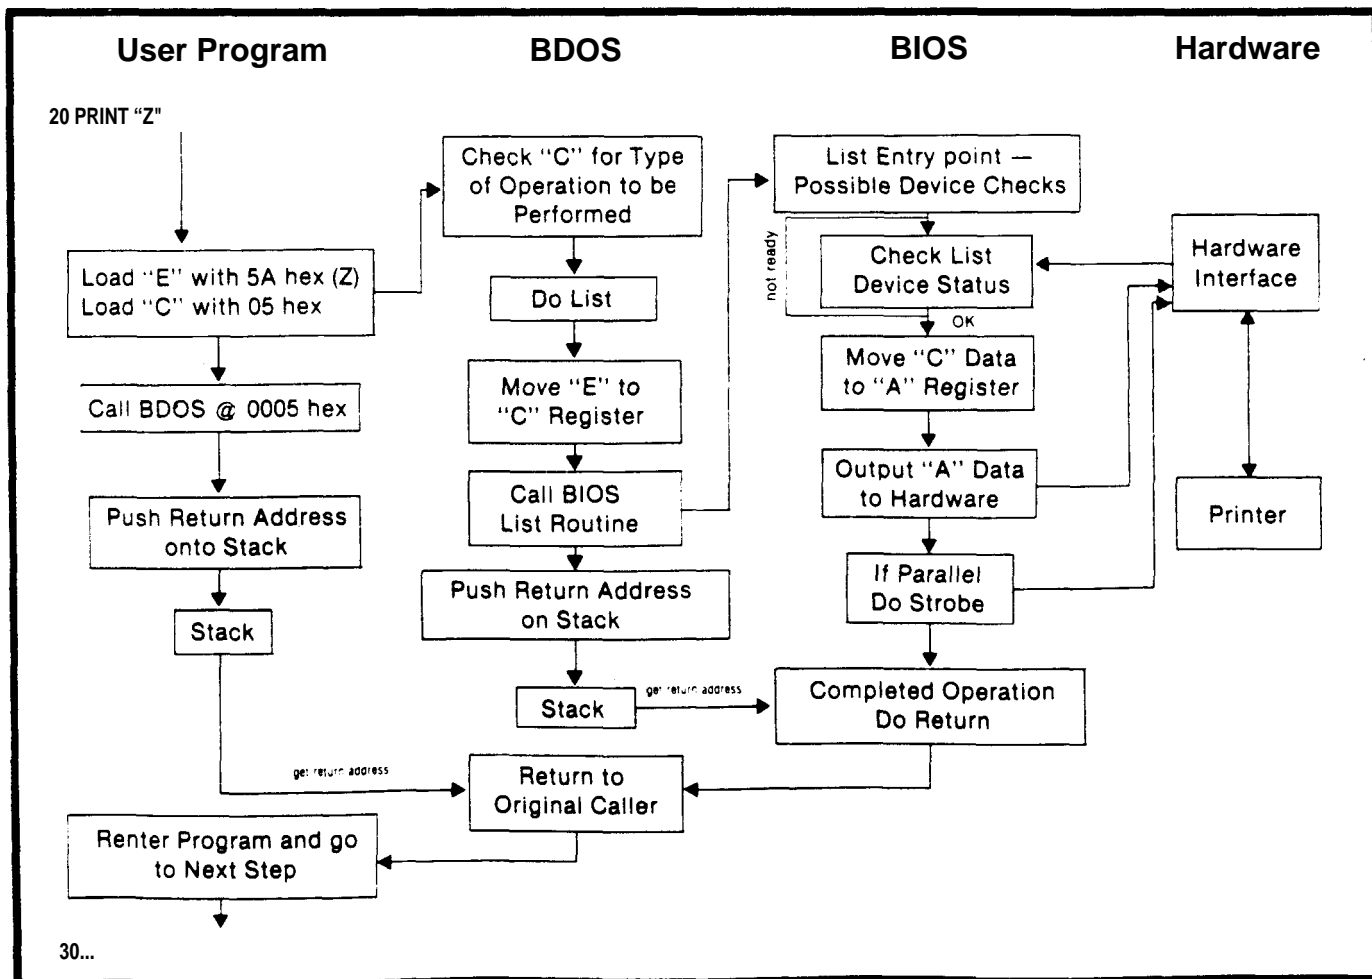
User Program

BDOS

BIOS

Hardware

20 PRINT "Z"

Load "E" with 5A hex (Z)
Load "C" with 05 hex

Call BDOS @ 0005 hex

Push Return Address onto Stack

Stack

Check "C" for Type of Operation to be Performed

Do List

Move "E" to "C" Register

Call BIOS List Routine

Push Return Address on Stack

Stack

get return address

List Entry point — Possible Device Checks

not ready

Check List Device Status

OK

Move "C" Data to "A" Register

Output "A" Data to Hardware

If Parallel Do Strobe

Completed Operation Do Return

Hardware Interface

Printer

get return address

Return to Original Caller

Renter Program and go to Next Step

30...